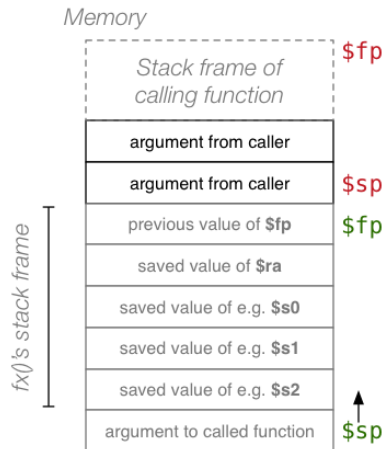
Memory

Stack frame of calling function

$fp

argument from caller

argument from caller

$sp

fx()'s stack frame

previous value of $fp

$fp

saved value of $ra

saved value of e.g. $s0

saved value of e.g. $s1

saved value of e.g. $s2

argument to called function

$sp